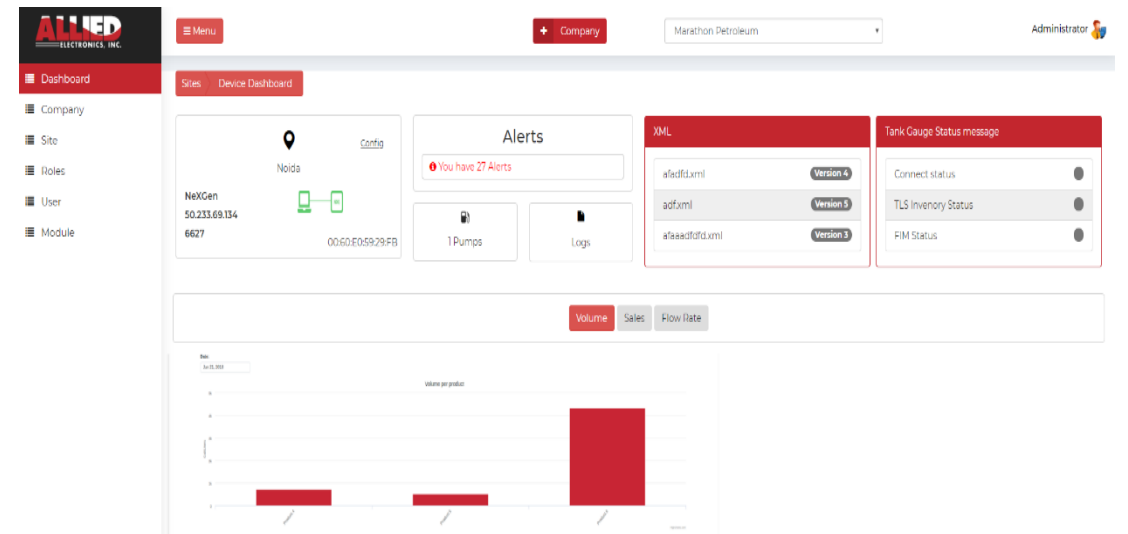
ALLIED ELECTRONICS, INC.

≡ Menu

+ Company

Marathon Petroleum

Administrator

Dashboard
Company
Site
Roles
User
Module

Sites Device Dashboard

Config

Noida

NeXGen
50.233.69.134
6627

00:60:E0:59:29:FB

Alerts

You have 27 Alerts

1 Pumps

Logs

XML

afadfd.xml Version 4
adf.xml Version 5
afaaadfdfd.xml Version 3

Tank Gauge Status message

Connect status
TLS Invenory Status
FIM Status

Volume Sales Flow Rate

Date

Volume per product

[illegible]